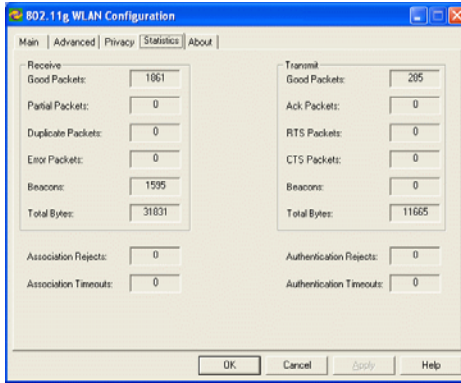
802.11g WLAN Configuration

Main | Advanced | Privacy | Statistics | About

Receive
Good Packets: 1861
Partial Packets: 0
Duplicate Packets: 0
Error Packets: 0
Beacons: 1595
Total Bytes: 31831

Transmit
Good Packets: 205
Ack Packets: 0
RTS Packets: 0
CTS Packets: 0
Beacons: 0
Total Bytes: 11665

Association Rejects: 0
Association Timeouts: 0

Authentication Rejects: 0
Authentication Timeouts: 0

OK | Cancel | Apply | Help